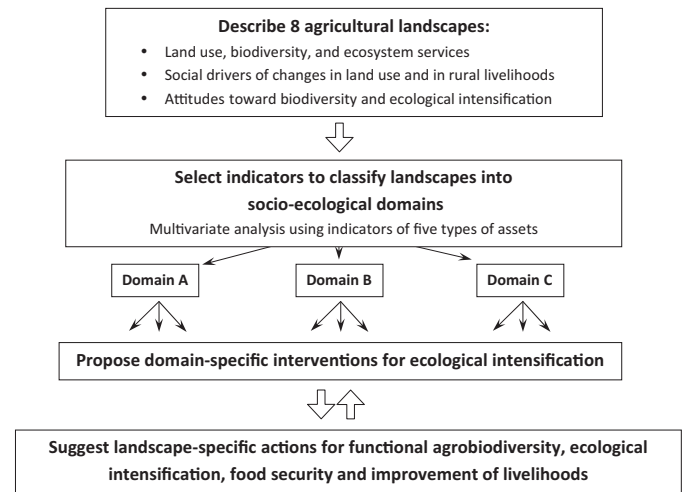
**Describe 8 agricultural landscapes:**

- Land use, biodiversity, and ecosystem services
- Social drivers of changes in land use and in rural livelihoods
- Attitudes toward biodiversity and ecological intensification

**Select indicators to classify landscapes into socio-ecological domains**

Multivariate analysis using indicators of five types of assets

**Domain A**

**Domain B**

**Domain C**

**Propose domain-specific interventions for ecological intensification**

**Suggest landscape-specific actions for functional agrobiodiversity, ecological intensification, food security and improvement of livelihoods**